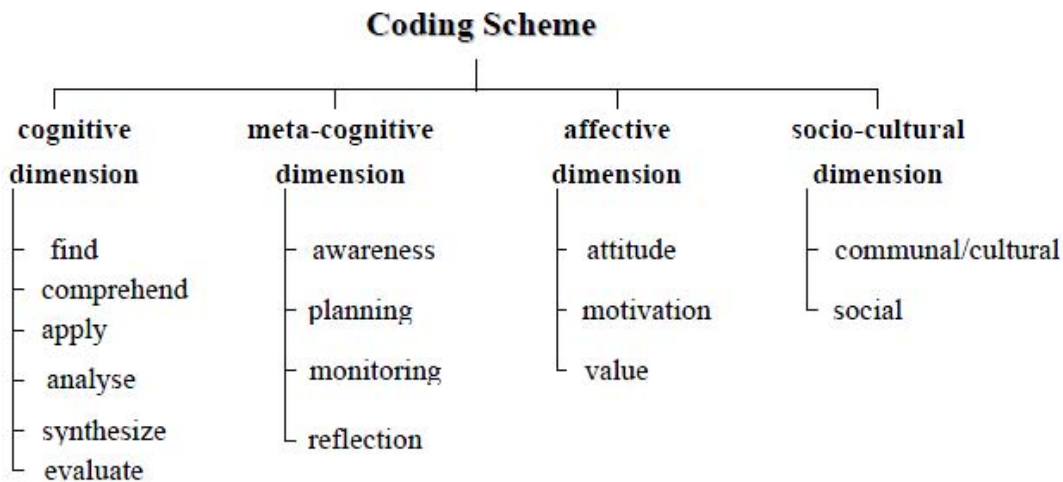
Coding Scheme

cognitive dimension
find
comprehend
apply
analyse
synthesize
evaluate

meta-cognitive dimension
awareness
planning
monitoring
reflection

affective dimension
attitude
motivation
value

socio-cultural dimension
communal/cultural
social